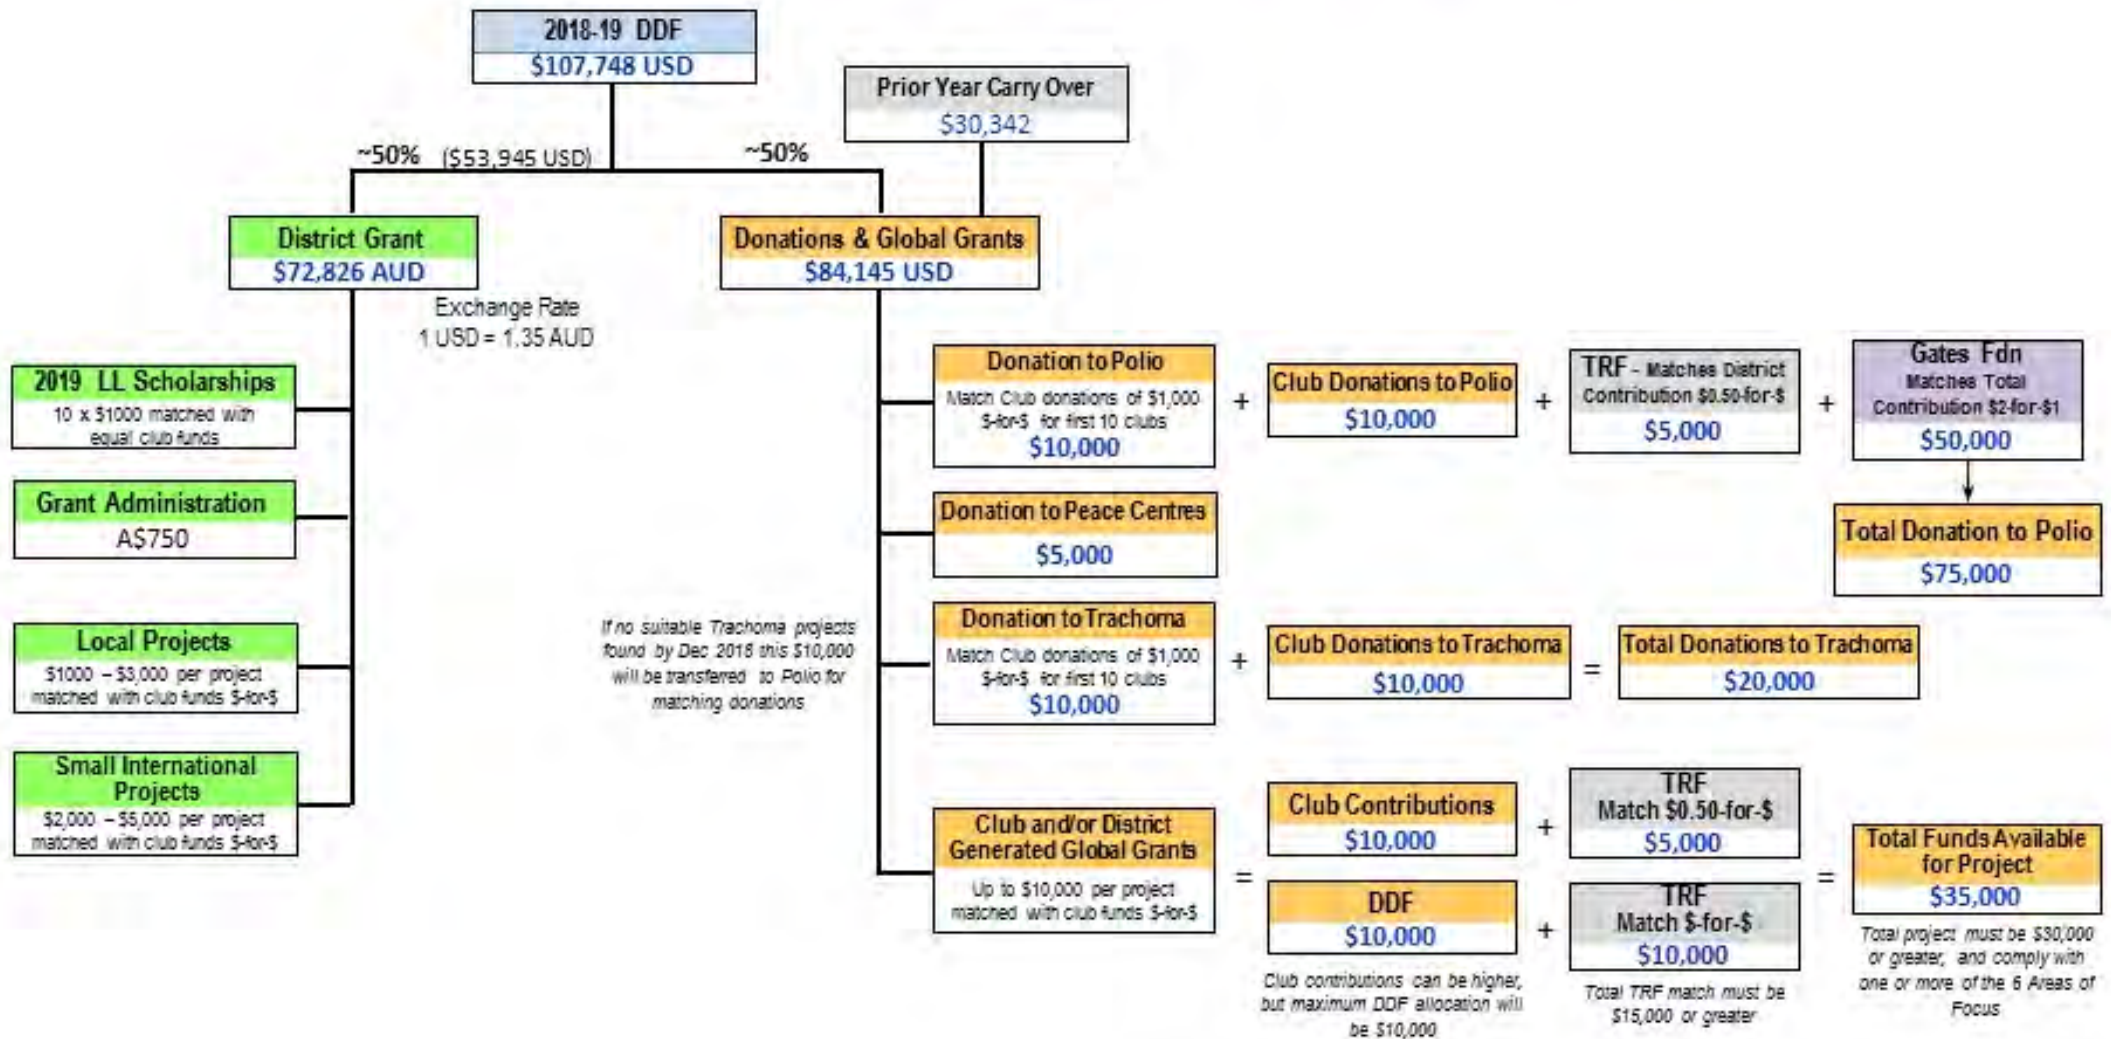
2018-19 DDF
$107,748 USD

Prior Year Carry Over
$30,342

~50% ($53,945 USD)

~50%

District Grant
$72,826 AUD

Exchange Rate
1 USD = 1.35 AUD

Donations & Global Grants
$84,145 USD

2019 LL Scholarships
10 x $1000 matched with equal club funds

Grant Administration
A$750

Local Projects
$1000 – $3,000 per project matched with club funds $-for-$

Small International Projects
$2,000 – $5,000 per project matched with club funds $-for-$

Donation to Polio
Match Club donations of $1,000 $-for-$ for first 10 clubs
$10,000

+

Club Donations to Polio
$10,000

+

TRF - Matches District Contribution $0.50-for-$
$5,000

+

Gates Fdn
Matches Total Contribution $2-for-$1
$50,000

Total Donation to Polio
$75,000

Donation to Peace Centres
$5,000

If no suitable Trachoma projects found by Dec 2018 this $10,000 will be transferred to Polio for matching donations

Donation to Trachoma
Match Club donations of $1,000 $-for-$ for first 10 clubs
$10,000

+

Club Donations to Trachoma
$10,000

=

Total Donations to Trachoma
$20,000

Club and/or District Generated Global Grants
Up to $10,000 per project matched with club funds $-for-$

=

Club Contributions
$10,000

+

TRF
Match $0.50-for-$
$5,000

DDF
$10,000

+

TRF
Match $-for-$
$10,000

=

Total Funds Available for Project
$35,000

Club contributions can be higher, but maximum DDF allocation will be $10,000

Total TRF match must be $15,000 or greater

Total project must be $30,000 or greater, and comply with one or more of the 6 Areas of Focus